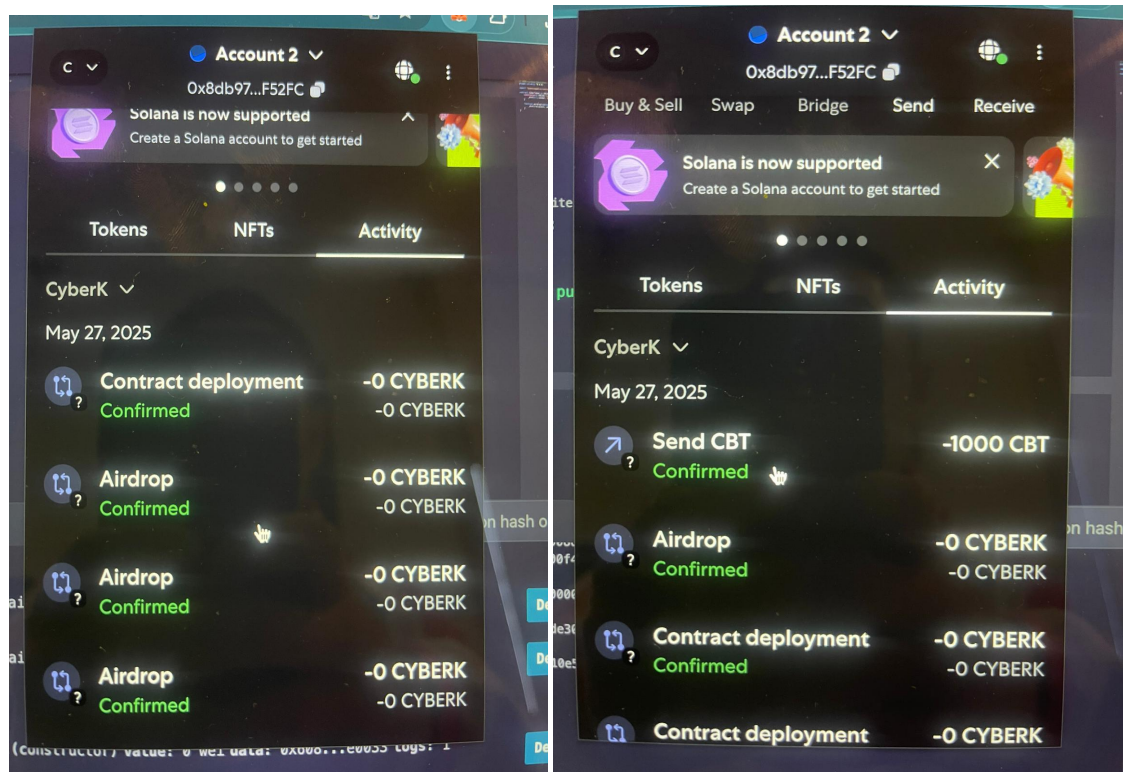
C
Account 2
0x8db97...F52FC
Solana is now supported
Create a Solana account to get started
Tokens
NFTs
Activity
CyberK
May 27, 2025
Contract deployment
Confirmed
-0 CYBERK
-0 CYBERK
Airdrop
Confirmed
-0 CYBERK
-0 CYBERK
Airdrop
Confirmed
-0 CYBERK
-0 CYBERK
Airdrop
Confirmed
-0 CYBERK
-0 CYBERK
on hash o
(constructor) value: 0 wei data: 0x608...e0033 logs: 1

C
Account 2
0x8db97...F52FC
Buy & Sell
Swap
Bridge
Send
Receive
Solana is now supported
Create a Solana account to get started
Tokens
NFTs
Activity
CyberK
May 27, 2025
Send CBT
Confirmed
-1000 CBT
Airdrop
Confirmed
-0 CYBERK
-0 CYBERK
Contract deployment
Confirmed
-0 CYBERK
-0 CYBERK
Contract deployment
-0 CYBERK
on hash